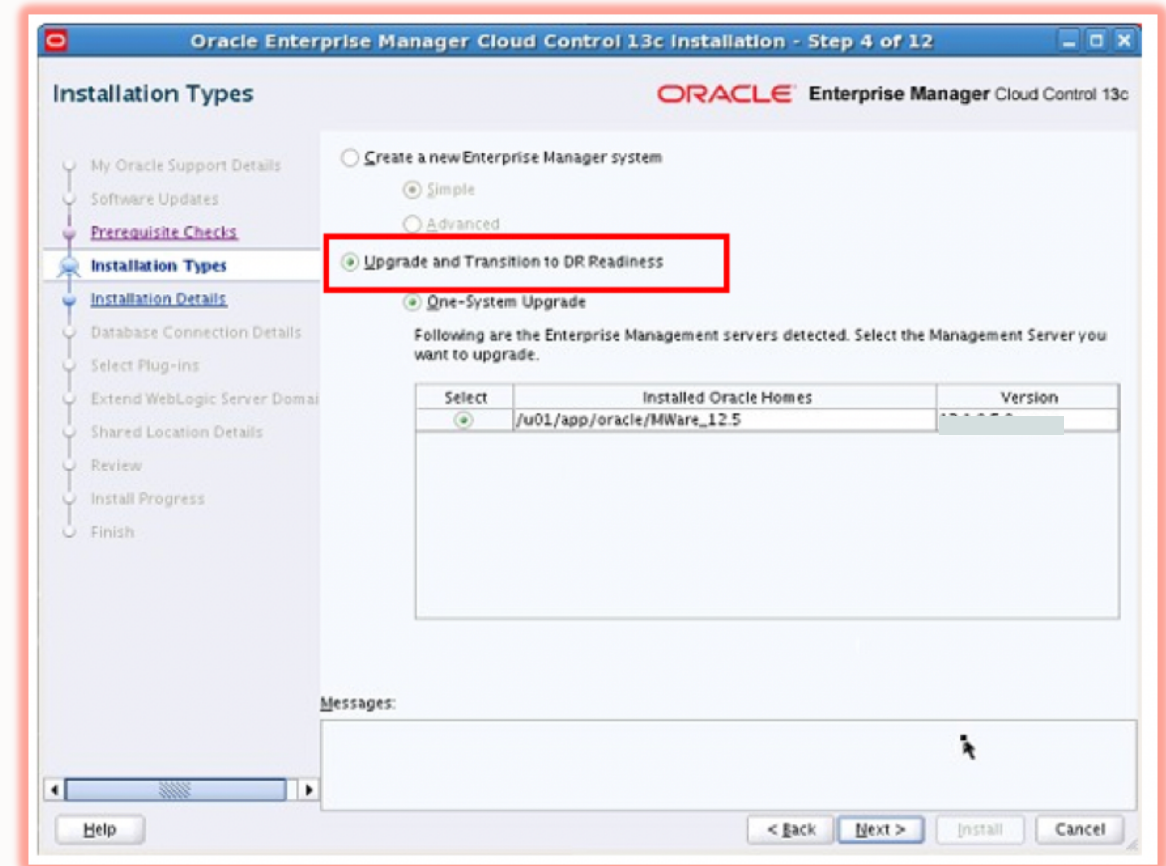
Oracle Enterprise Manager Cloud Control 13c Installation - Step 4 of 12

Installation Types

ORACLE Enterprise Manager Cloud Control 13c

My Oracle Support Details
Software Updates
Prerequisite Checks
Installation Types
Installation Details
Database Connection Details
Select Plug-ins
Extend WebLogic Server Domai
Shared Location Details
Review
Install Progress
Finish

Create a new Enterprise Manager system
Simple
Advanced
Upgrade and Transition to DR Readiness
One-System Upgrade

Following are the Enterprise Management servers detected. Select the Management Server you want to upgrade.

| Select | Installed Oracle Homes | Version |
|---|---|---|
| | /u01/app/oracle/MWare_12.5 | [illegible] |

Messages:

Help
< Back
Next >
Install
Cancel